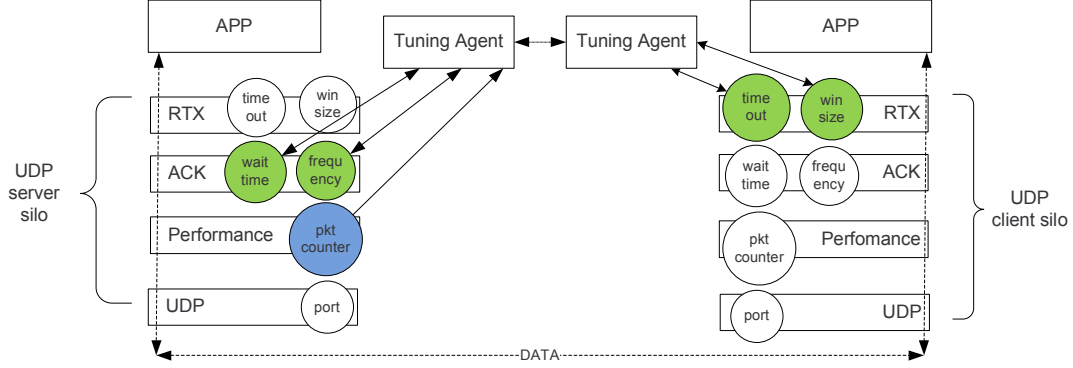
APP

Tuning Agent

Tuning Agent

APP

UDP server silo

RTX time out win size

ACK wait time frequ ency

Performance pkt counter

UDP port

RTX time out win size

ACK wait time frequ ency

Perfomance pkt counter

UDP port

UDP client silo

DATA